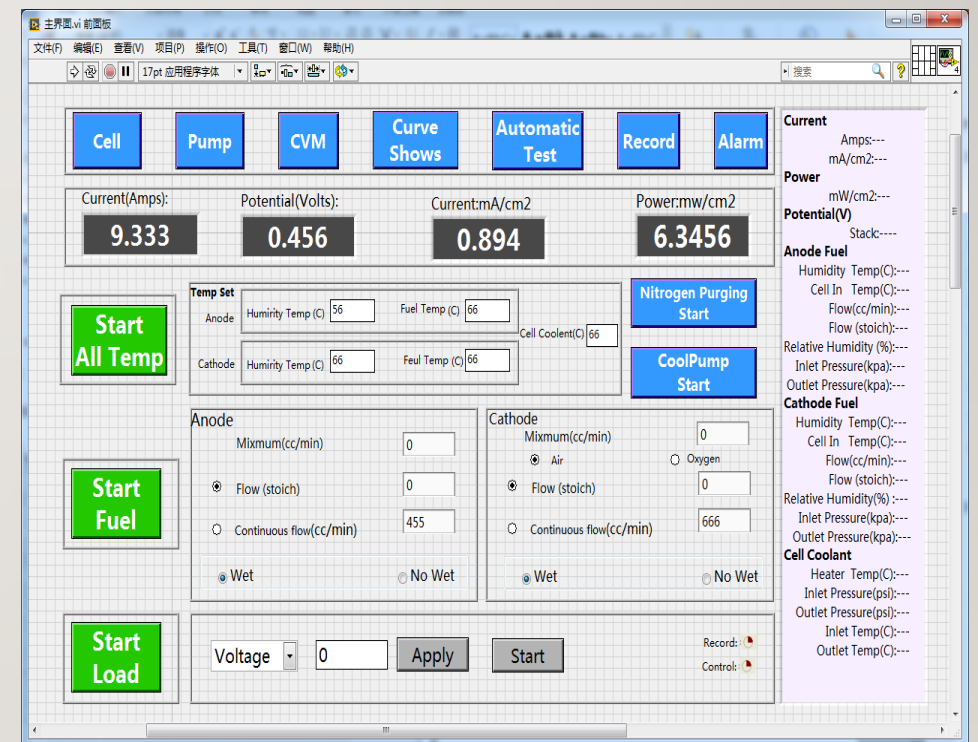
主界面.vi 前面板

文件(F) 编辑(E) 查看(V) 项目(P) 操作(O) 工具(T) 窗口(W) 帮助(H)

17pt 应用程序字体

搜索

Cell Pump CVM Curve Shows Automatic Test Record Alarm

Current(Amps): 9.333
Potential(Volts): 0.456
Current:mA/cm2 0.894
Power:mw/cm2 6.3456

Start All Temp

Temp Set
Anode Humirity Temp (C) 56 Fuel Temp (C) 66
Cell Coolent(C) 66
Cathode Humirity Temp (C) 66 Feul Temp (C) 66

Nitrogen Purging Start

CoolPump Start

Start Fuel

Anode
Mixmum(cc/min) 0
Flow (stoich) 0
Continuous flow(cc/min) 455
Wet No Wet

Cathode
Mixmum(cc/min) 0
Air Oxygen
Flow (stoich) 0
Continuous flow(cc/min) 666
Wet No Wet

Start Load

Voltage 0 Apply Start
Record:
Control:

Current
Amps:---
mA/cm2:---
Power
mW/cm2:---
Potential(V)
Stack:----
Anode Fuel
Humidity Temp(C):---
Cell In Temp(C):---
Flow(cc/min):---
Flow (stoich):---
Relative Humidity (%):---
Inlet Pressure(kpa):---
Outlet Pressure(kpa):---
Cathode Fuel
Humidity Temp(C):---
Cell In Temp(C):---
Flow(cc/min):---
Flow (stoich):---
Relative Humidity(%) :---
Inlet Pressure(kpa):---
Outlet Pressure(kpa):---
Cell Coolant
Heater Temp(C):---
Inlet Pressure(psi):---
Outlet Pressure(psi):---
Inlet Temp(C):---
Outlet Temp(C):---